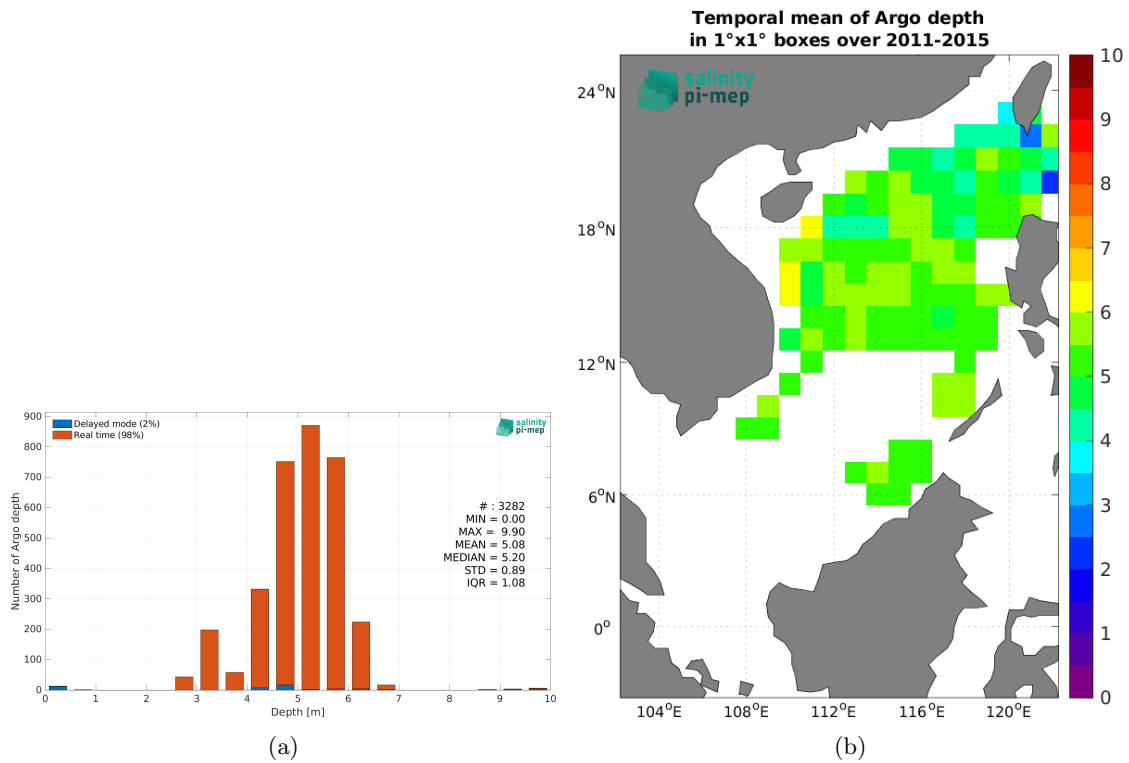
Delayed mode (2%)
Real time (98%)

salinity pi-mep

900
800
700
600
500
400
300
200
100
0

Number of Argo depth

# : 3282
MIN = 0.00
MAX = 9.90
MEAN = 5.08
MEDIAN = 5.20
STD = 0.89
IQR = 1.08

0 1 2 3 4 5 6 7 8 9 10
Depth [m]

(a)

Temporal mean of Argo depth
in 1°x1° boxes over 2011-2015

salinity pi-mep

24$^o$N
18$^o$N
12$^o$N
6$^o$N
0$^o$

104$^o$E 108$^o$E 112$^o$E 116$^o$E 120$^o$E

10
9
8
7
6
5
4
3
2
1
0

(b)